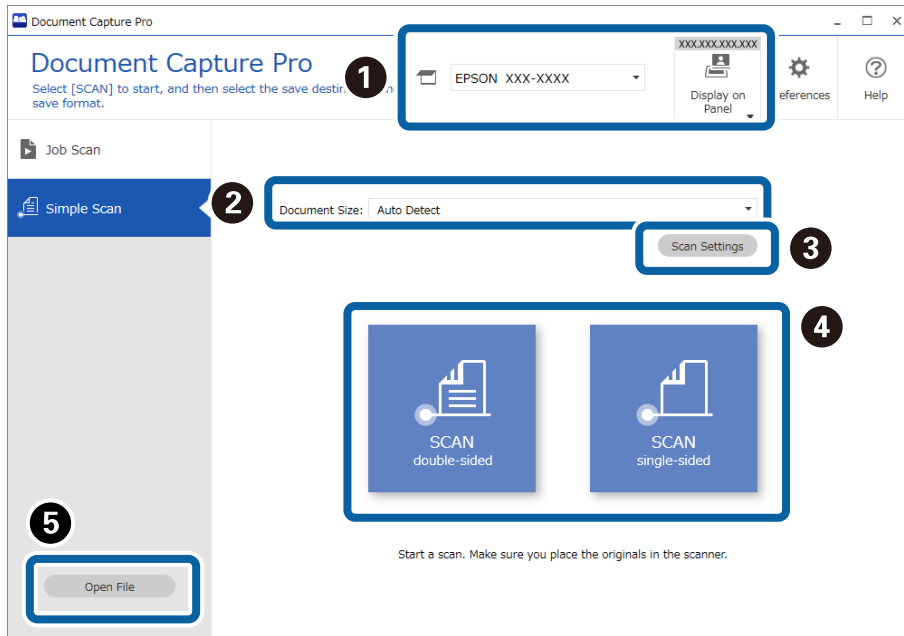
Document Capture Pro

Document Capture Pro
Select [SCAN] to start, and then select the save destin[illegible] save format.

1

EPSON XXX-XXXX

XXX.XXX.XXX.XXX
Display on Panel

eferences

Help

Job Scan

Simple Scan

2

Document Size: Auto Detect

Scan Settings

3

4

SCAN
double-sided

SCAN
single-sided

5

Start a scan. Make sure you place the originals in the scanner.

Open File